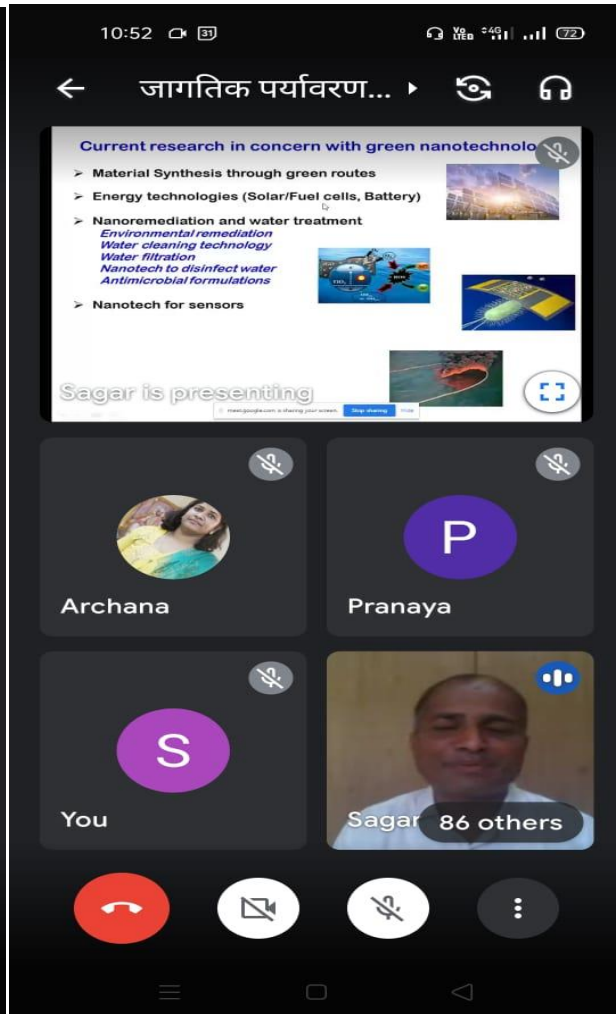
10:52 31

Vo LTE 4G 72

जागतिक पर्यावरण...

Current research in concern with green nanotechnolo

➤ Material Synthesis through green routes

➤ Energy technologies (Solar/Fuel cells, Battery)

➤ Nanoremediation and water treatment
Environmental remediation
Water cleaning technology
Water filtration
Nanotech to disinfect water
Antimicrobial formulations

➤ Nanotech for sensors

Sagar is presenting

meet.google.com is sharing your screen. Stop sharing Hide

Archana

P

Pranaya

S

You

Sagar

86 others